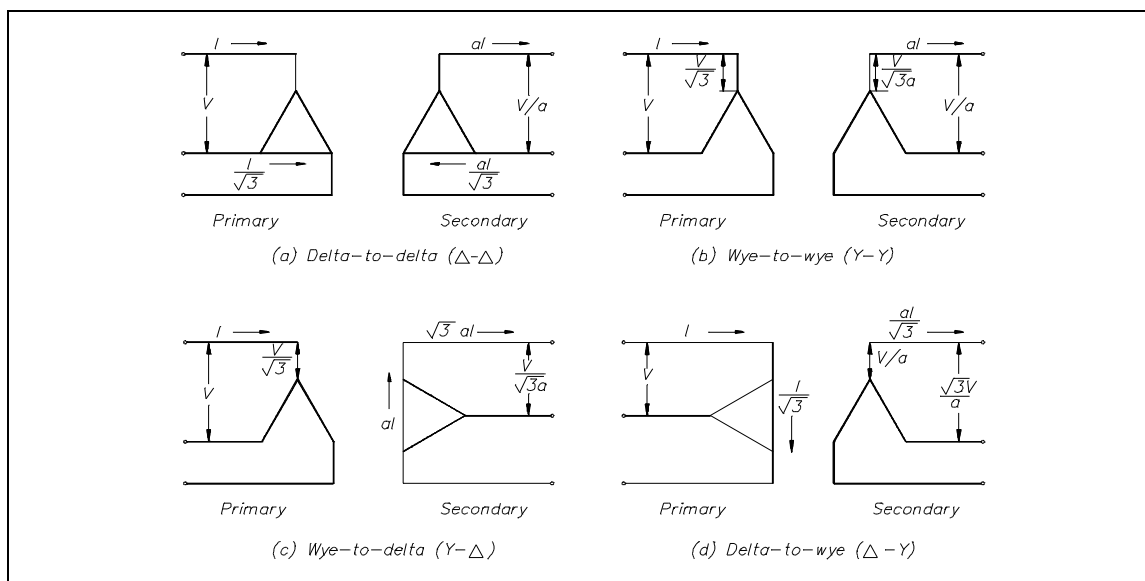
$I$ →
$V$
$\frac{I}{\sqrt{3}}$ →
Primary

$aI$ →
$V/a$
← $\frac{aI}{\sqrt{3}}$
Secondary

(a) Delta–to–delta (△-△)

$I$ →
$\frac{V}{\sqrt{3}}$
$V$
Primary

$aI$ →
$\frac{V}{\sqrt{3}a}$
$V/a$
Secondary

(b) Wye–to–wye (Y–Y)

$I$ →
$\frac{V}{\sqrt{3}}$
$V$
Primary

$\sqrt{3}\ aI$ →
$\frac{V}{\sqrt{3}a}$
$aI$
Secondary

(c) Wye–to–delta (Y–△)

$I$ →
$V$
$\frac{I}{\sqrt{3}}$
Primary

$\frac{aI}{\sqrt{3}}$ →
$V/a$
$\frac{\sqrt{3}V}{a}$
Secondary

(d) Delta–to–wye (△ –Y)